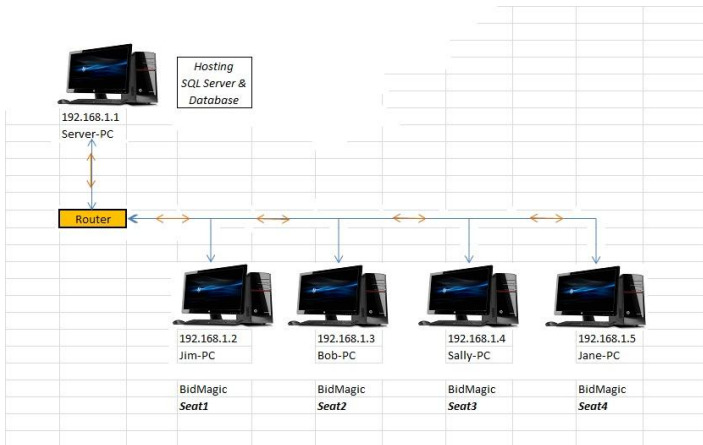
Hosting SQL Server & Database

192.168.1.1
Server-PC

Router

192.168.1.2
Jim-PC

BidMagic
**Seat1**

192.168.1.3
Bob-PC

BidMagic
**Seat2**

192.168.1.4
Sally-PC

BidMagic
**Seat3**

192.168.1.5
Jane-PC

BidMagic
**Seat4**